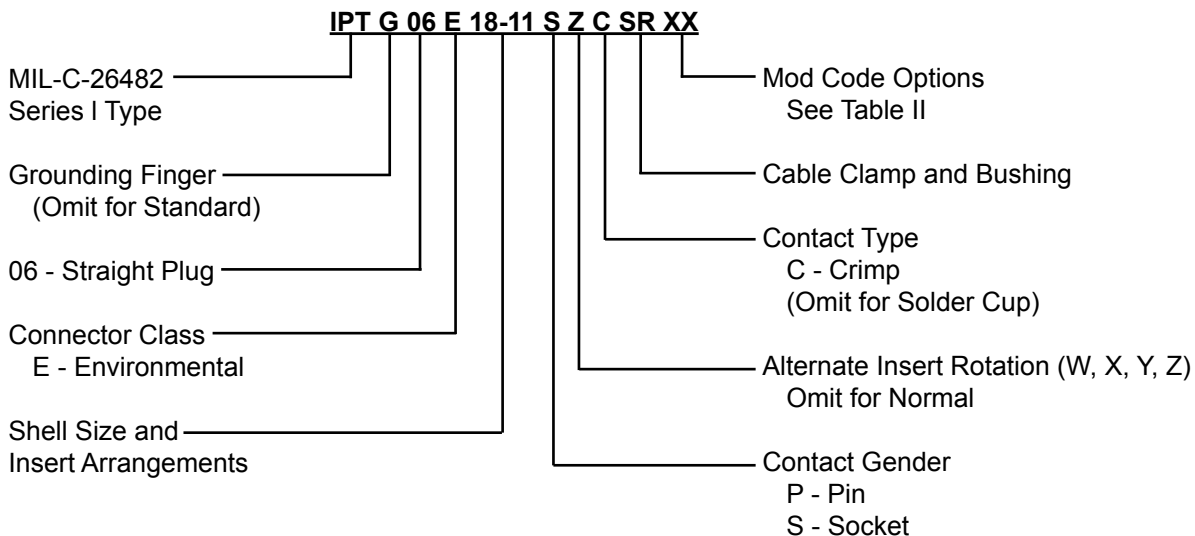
IPT G 06 E 18-11 S Z C SR XX

MIL-C-26482
Series I Type

Grounding Finger
(Omit for Standard)

06 - Straight Plug

Connector Class
E - Environmental

Shell Size and
Insert Arrangements

Mod Code Options
See Table II

Cable Clamp and Bushing

Contact Type
C - Crimp
(Omit for Solder Cup)

Alternate Insert Rotation (W, X, Y, Z)
Omit for Normal

Contact Gender
P - Pin
S - Socket